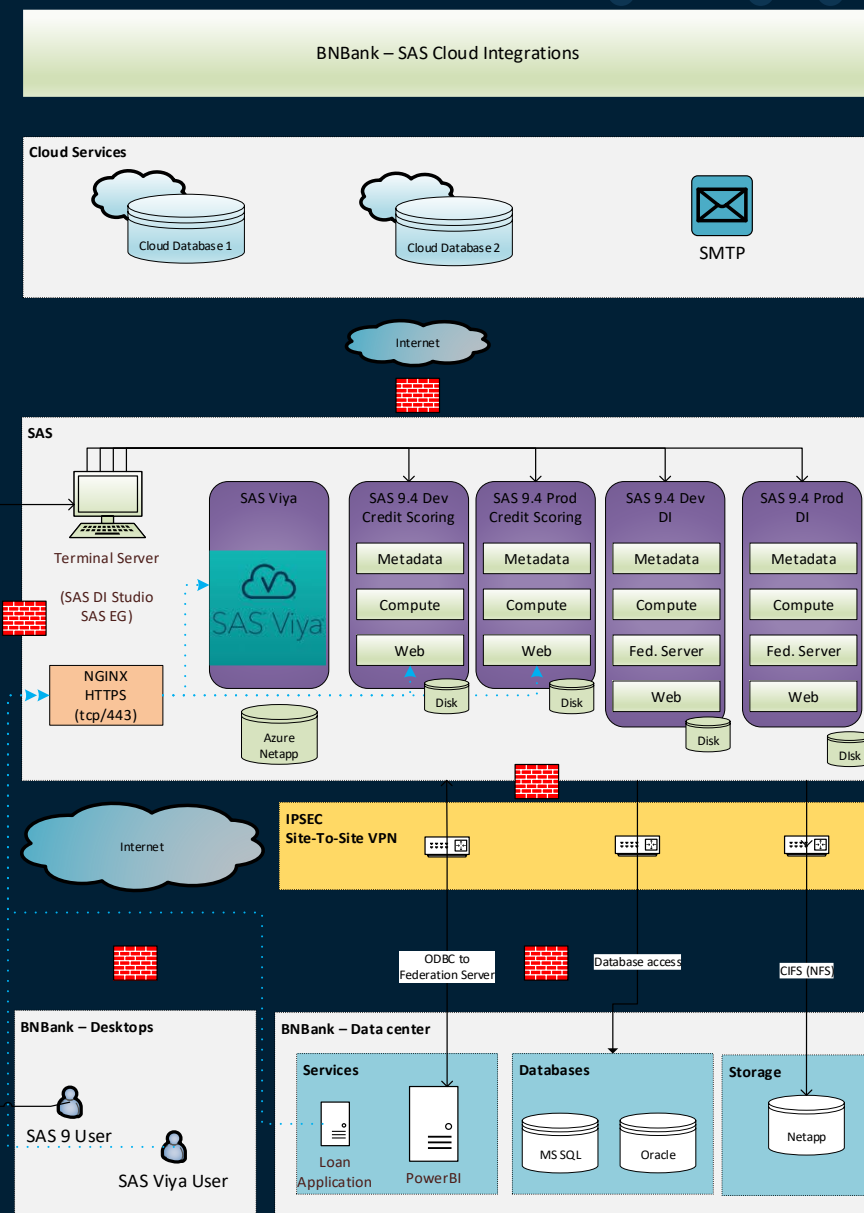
BNBank – SAS Cloud Integrations

Cloud Services

Cloud Database 1

Cloud Database 2

SMTP

Internet

SAS

Terminal Server

(SAS DI Studio SAS EG)

NGINX HTTPS (tcp/443)

SAS Viya

SAS Viya

Azure Netapp

SAS 9.4 Dev Credit Scoring

Metadata

Compute

Web

Disk

SAS 9.4 Prod Credit Scoring

Metadata

Compute

Web

Disk

SAS 9.4 Dev DI

Metadata

Compute

Fed. Server

Web

Disk

SAS 9.4 Prod DI

Metadata

Compute

Fed. Server

Web

Disk

Internet

IPSEC
Site-To-Site VPN

ODBC to Federation Server

Database access

CIFS (NFS)

BNBank – Desktops

SAS 9 User

SAS Viya User

BNBank – Data center

Services

Loan Application

PowerBI

Databases

MS SQL

Oracle

Storage

Netapp